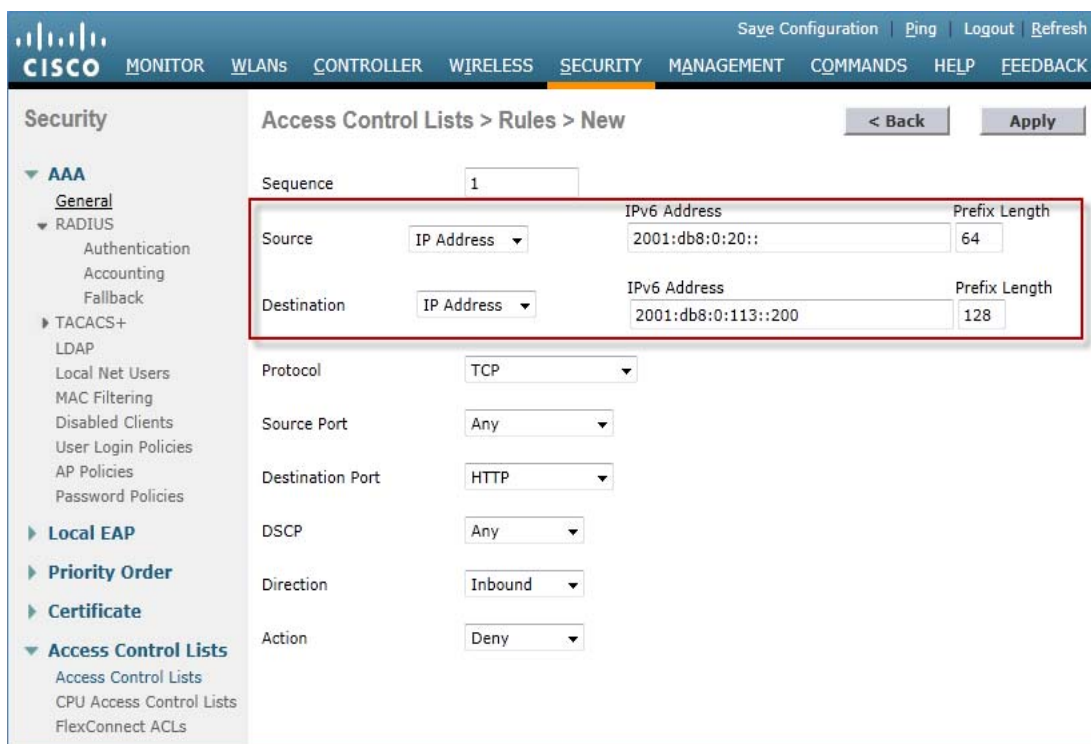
cisco

Save Configuration | Ping | Logout | Refresh

MONITOR WLANs CONTROLLER WIRELESS SECURITY MANAGEMENT COMMANDS HELP FEEDBACK

Security

▾ AAA
General
▾ RADIUS
Authentication
Accounting
Fallback
▸ TACACS+
LDAP
Local Net Users
MAC Filtering
Disabled Clients
User Login Policies
AP Policies
Password Policies

▸ Local EAP

▸ Priority Order

▸ Certificate

▾ Access Control Lists
Access Control Lists
CPU Access Control Lists
FlexConnect ACLs

Access Control Lists > Rules > New

< Back

Apply

Sequence 1

Source IP Address IPv6 Address 2001:db8:0:20:: Prefix Length 64

Destination IP Address IPv6 Address 2001:db8:0:113::200 Prefix Length 128

Protocol TCP

Source Port Any

Destination Port HTTP

DSCP Any

Direction Inbound

Action Deny